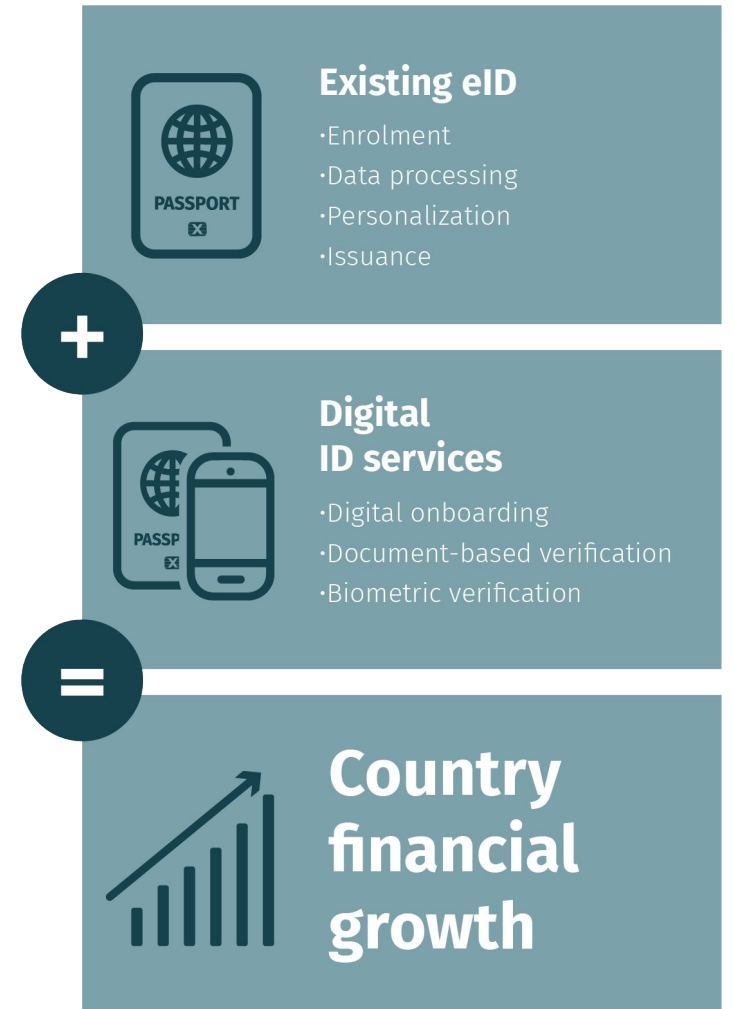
PASSPORT

Existing eID
·Enrolment
·Data processing
·Personalization
·Issuance

+

PASSP

Digital ID services
·Digital onboarding
·Document-based verification
·Biometric verification

=

Country financial growth